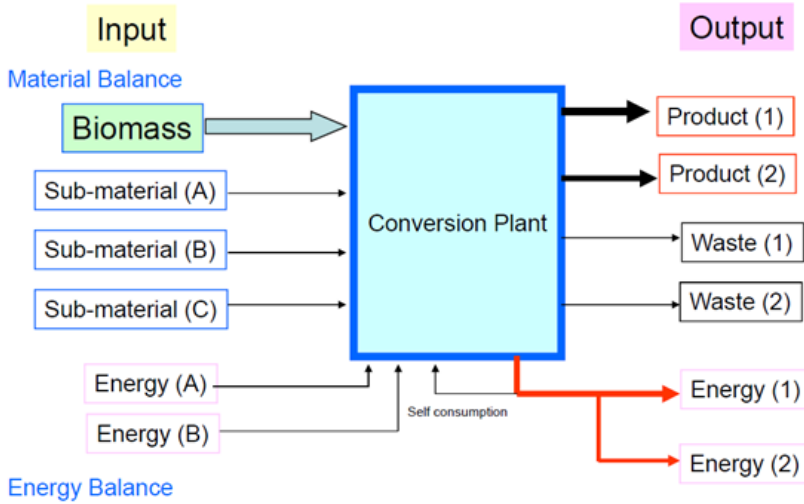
Input

Output

Material Balance

Biomass

Sub-material (A)

Sub-material (B)

Sub-material (C)

Conversion Plant

Product (1)

Product (2)

Waste (1)

Waste (2)

Energy (A)

Energy (B)

Self consumption

Energy (1)

Energy (2)

Energy Balance